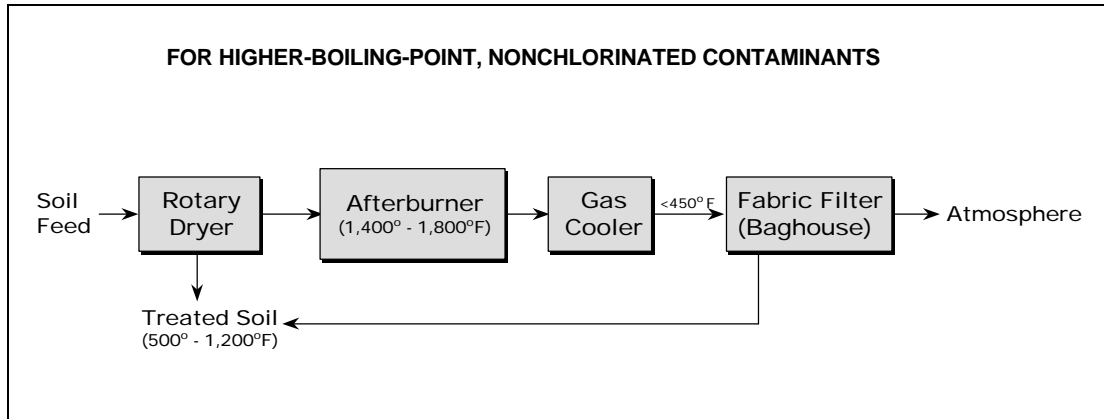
FOR HIGHER-BOILING-POINT, NONCHLORINATED CONTAMINANTS

Soil Feed

Rotary Dryer

Afterburner
(1,400° - 1,800°F)

Gas Cooler

<450° F

Fabric Filter (Baghouse)

Atmosphere

Treated Soil
(500° - 1,200°F)